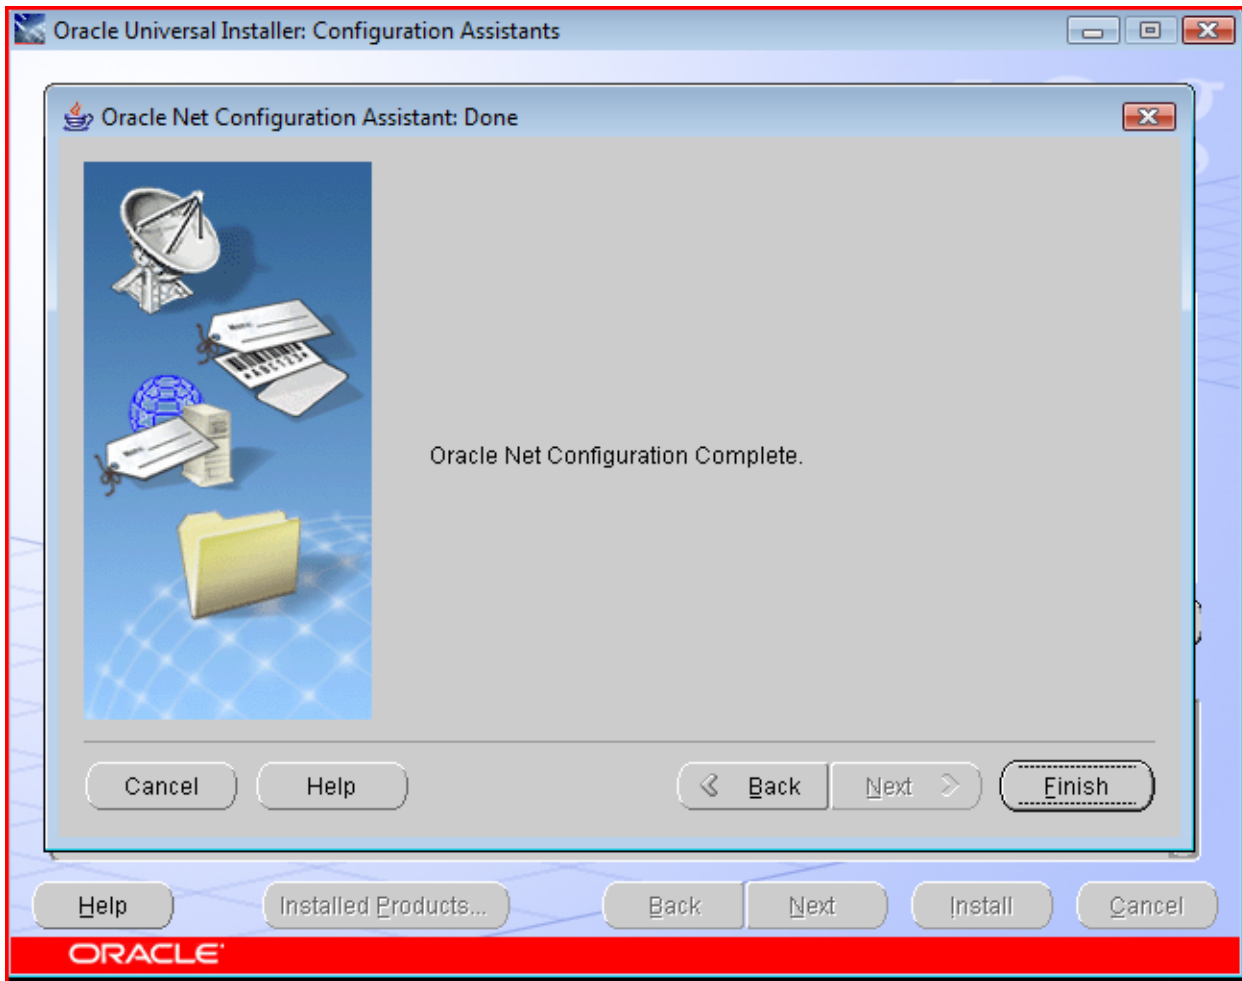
Oracle Universal Installer: Configuration Assistants

Oracle Net Configuration Assistant: Done

Oracle Net Configuration Complete.

Cancel
Help
Back
Next
Finish

Help
Installed Products...
Back
Next
Install
Cancel

ORACLE